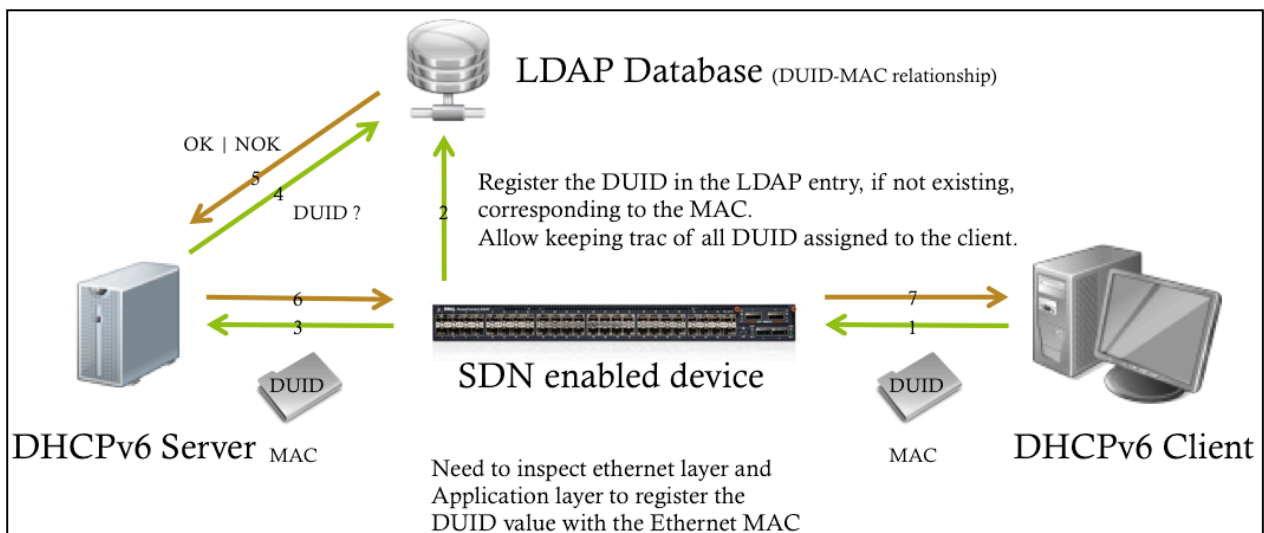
LDAP Database (DUID-MAC relationship)

OK | NOK

5

4

DUID ?

2

Register the DUID in the LDAP entry, if not existing, corresponding to the MAC.
Allow keeping trac of all DUID assigned to the client.

6

3

7

1

DUID

SDN enabled device

DUID

DHCPv6 Server MAC

MAC

DHCPv6 Client

Need to inspect ethernet layer and Application layer to register the DUID value with the Ethernet MAC